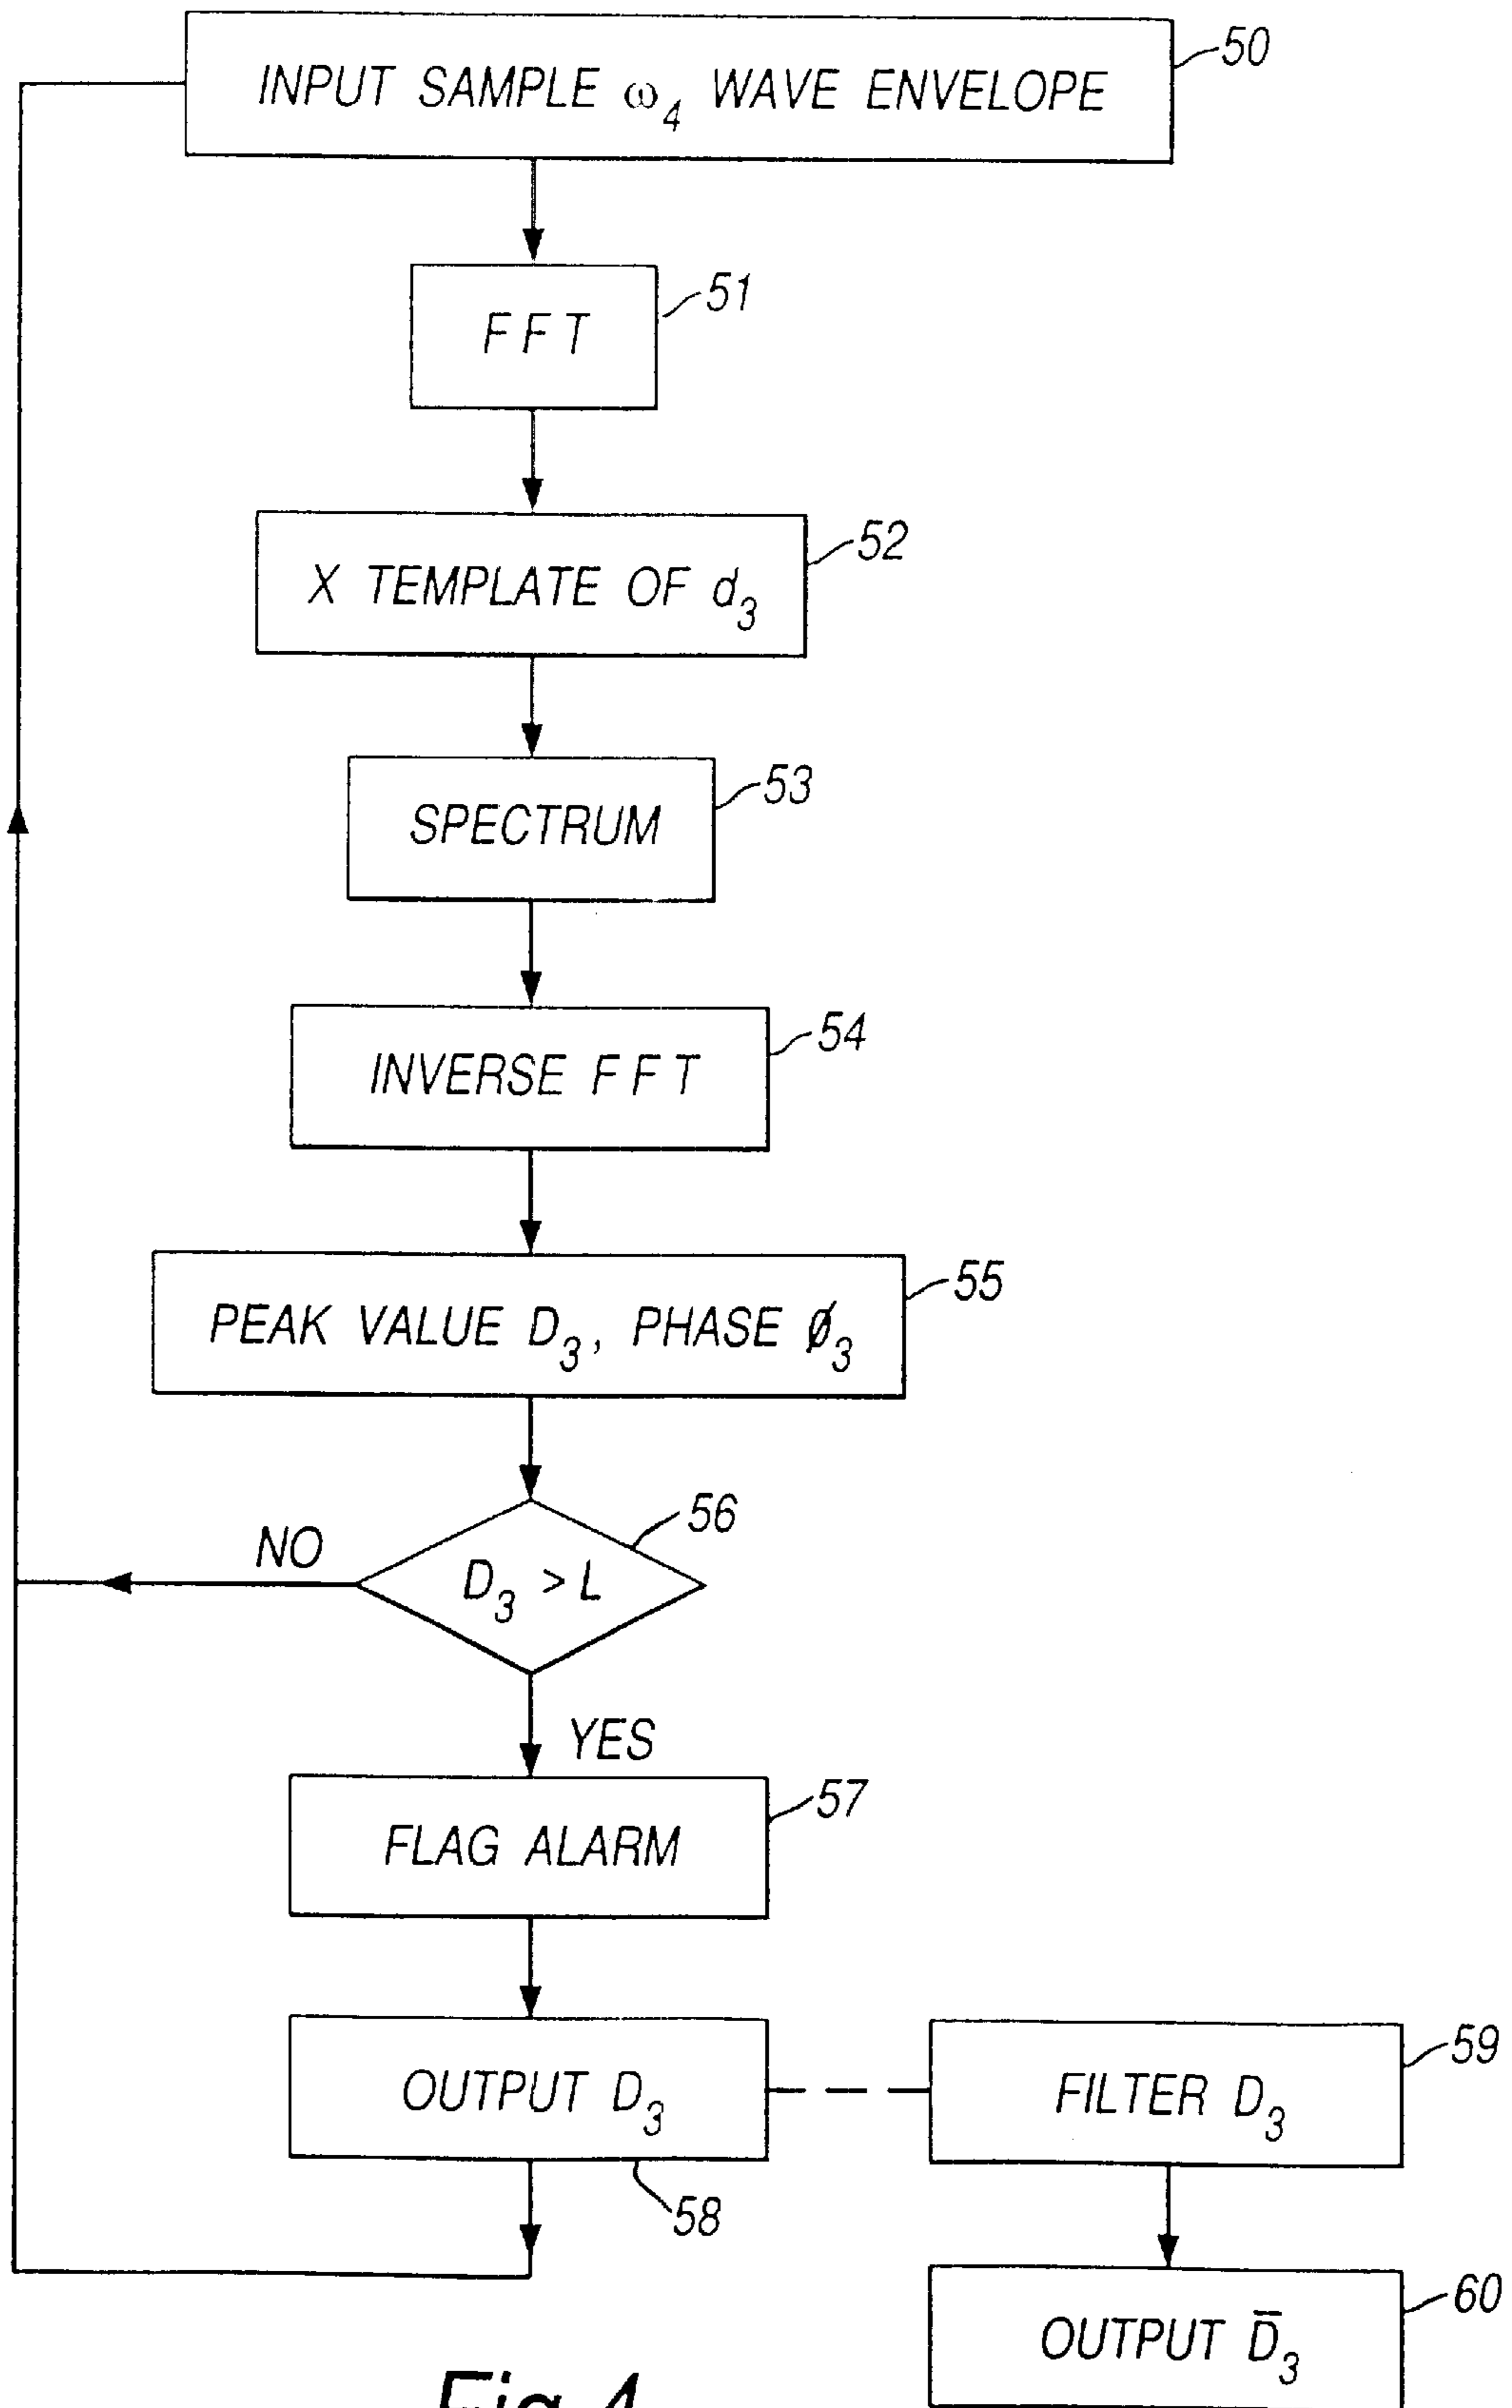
INPUT SAMPLE $\omega_4$ WAVE ENVELOPE
50

FFT
51

X TEMPLATE OF $d_3$
52

SPECTRUM
53

INVERSE FFT
54

PEAK VALUE $D_3$, PHASE $\phi_3$
55

NO

$D_3 > L$
56

YES

FLAG ALARM
57

OUTPUT $D_3$
58

FILTER $D_3$
59

OUTPUT $\bar{D}_3$
60

Fig.4